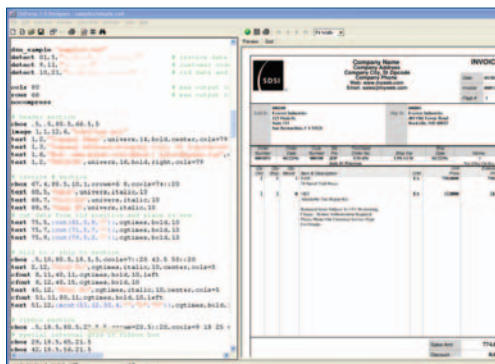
doc_sample
detect 01,5,
detect 8,11,
detect 10,21,

ocls 80
rows 60
nocompress

image 1,1,12,6,
text 1,1,
text 1,2,
text 1,3,
text 1,4,

text 75,1,

cbox 47,6,80,5,10,1,
text 48,5,
text 48,7,
text 48,9,

text 75,5,
text 75,7,
text 75,9,

cbox 3,10,80,5,18,5,5,
text 3,12,
cbut 8,11,40,11,
cbut 8,12,40,15,
text 40,12,
cbut 51,11,80,11,
text 51,12,

cbox 3,18,5,80,5,27,5,5,
text 29,19,5,
text 29,19,5,

Company Name
Company Address
Company City, St Zipcode
Company Phone
Web: www.mysite.com
Email: sales@mysite.com

SDSI

INVOIC